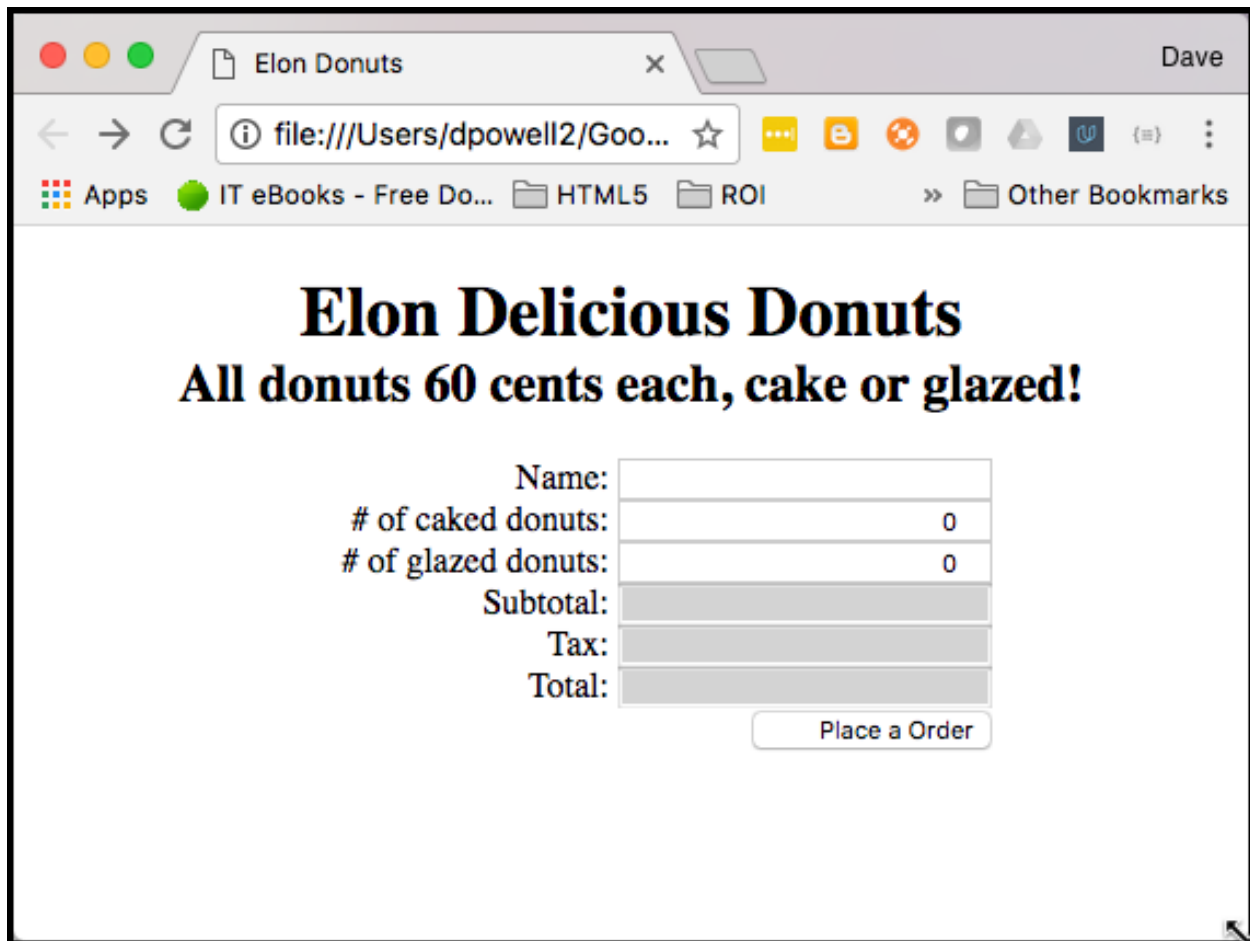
Elon Donutsx

Dave

file:///Users/dpowell2/Goo...

Apps IT eBooks - Free Do... HTML5 ROI » Other Bookmarks

# Elon Delicious Donuts
## All donuts 60 cents each, cake or glazed!

Name:
# of caked donuts: 0
# of glazed donuts: 0
Subtotal:
Tax:
Total:
Place a Order